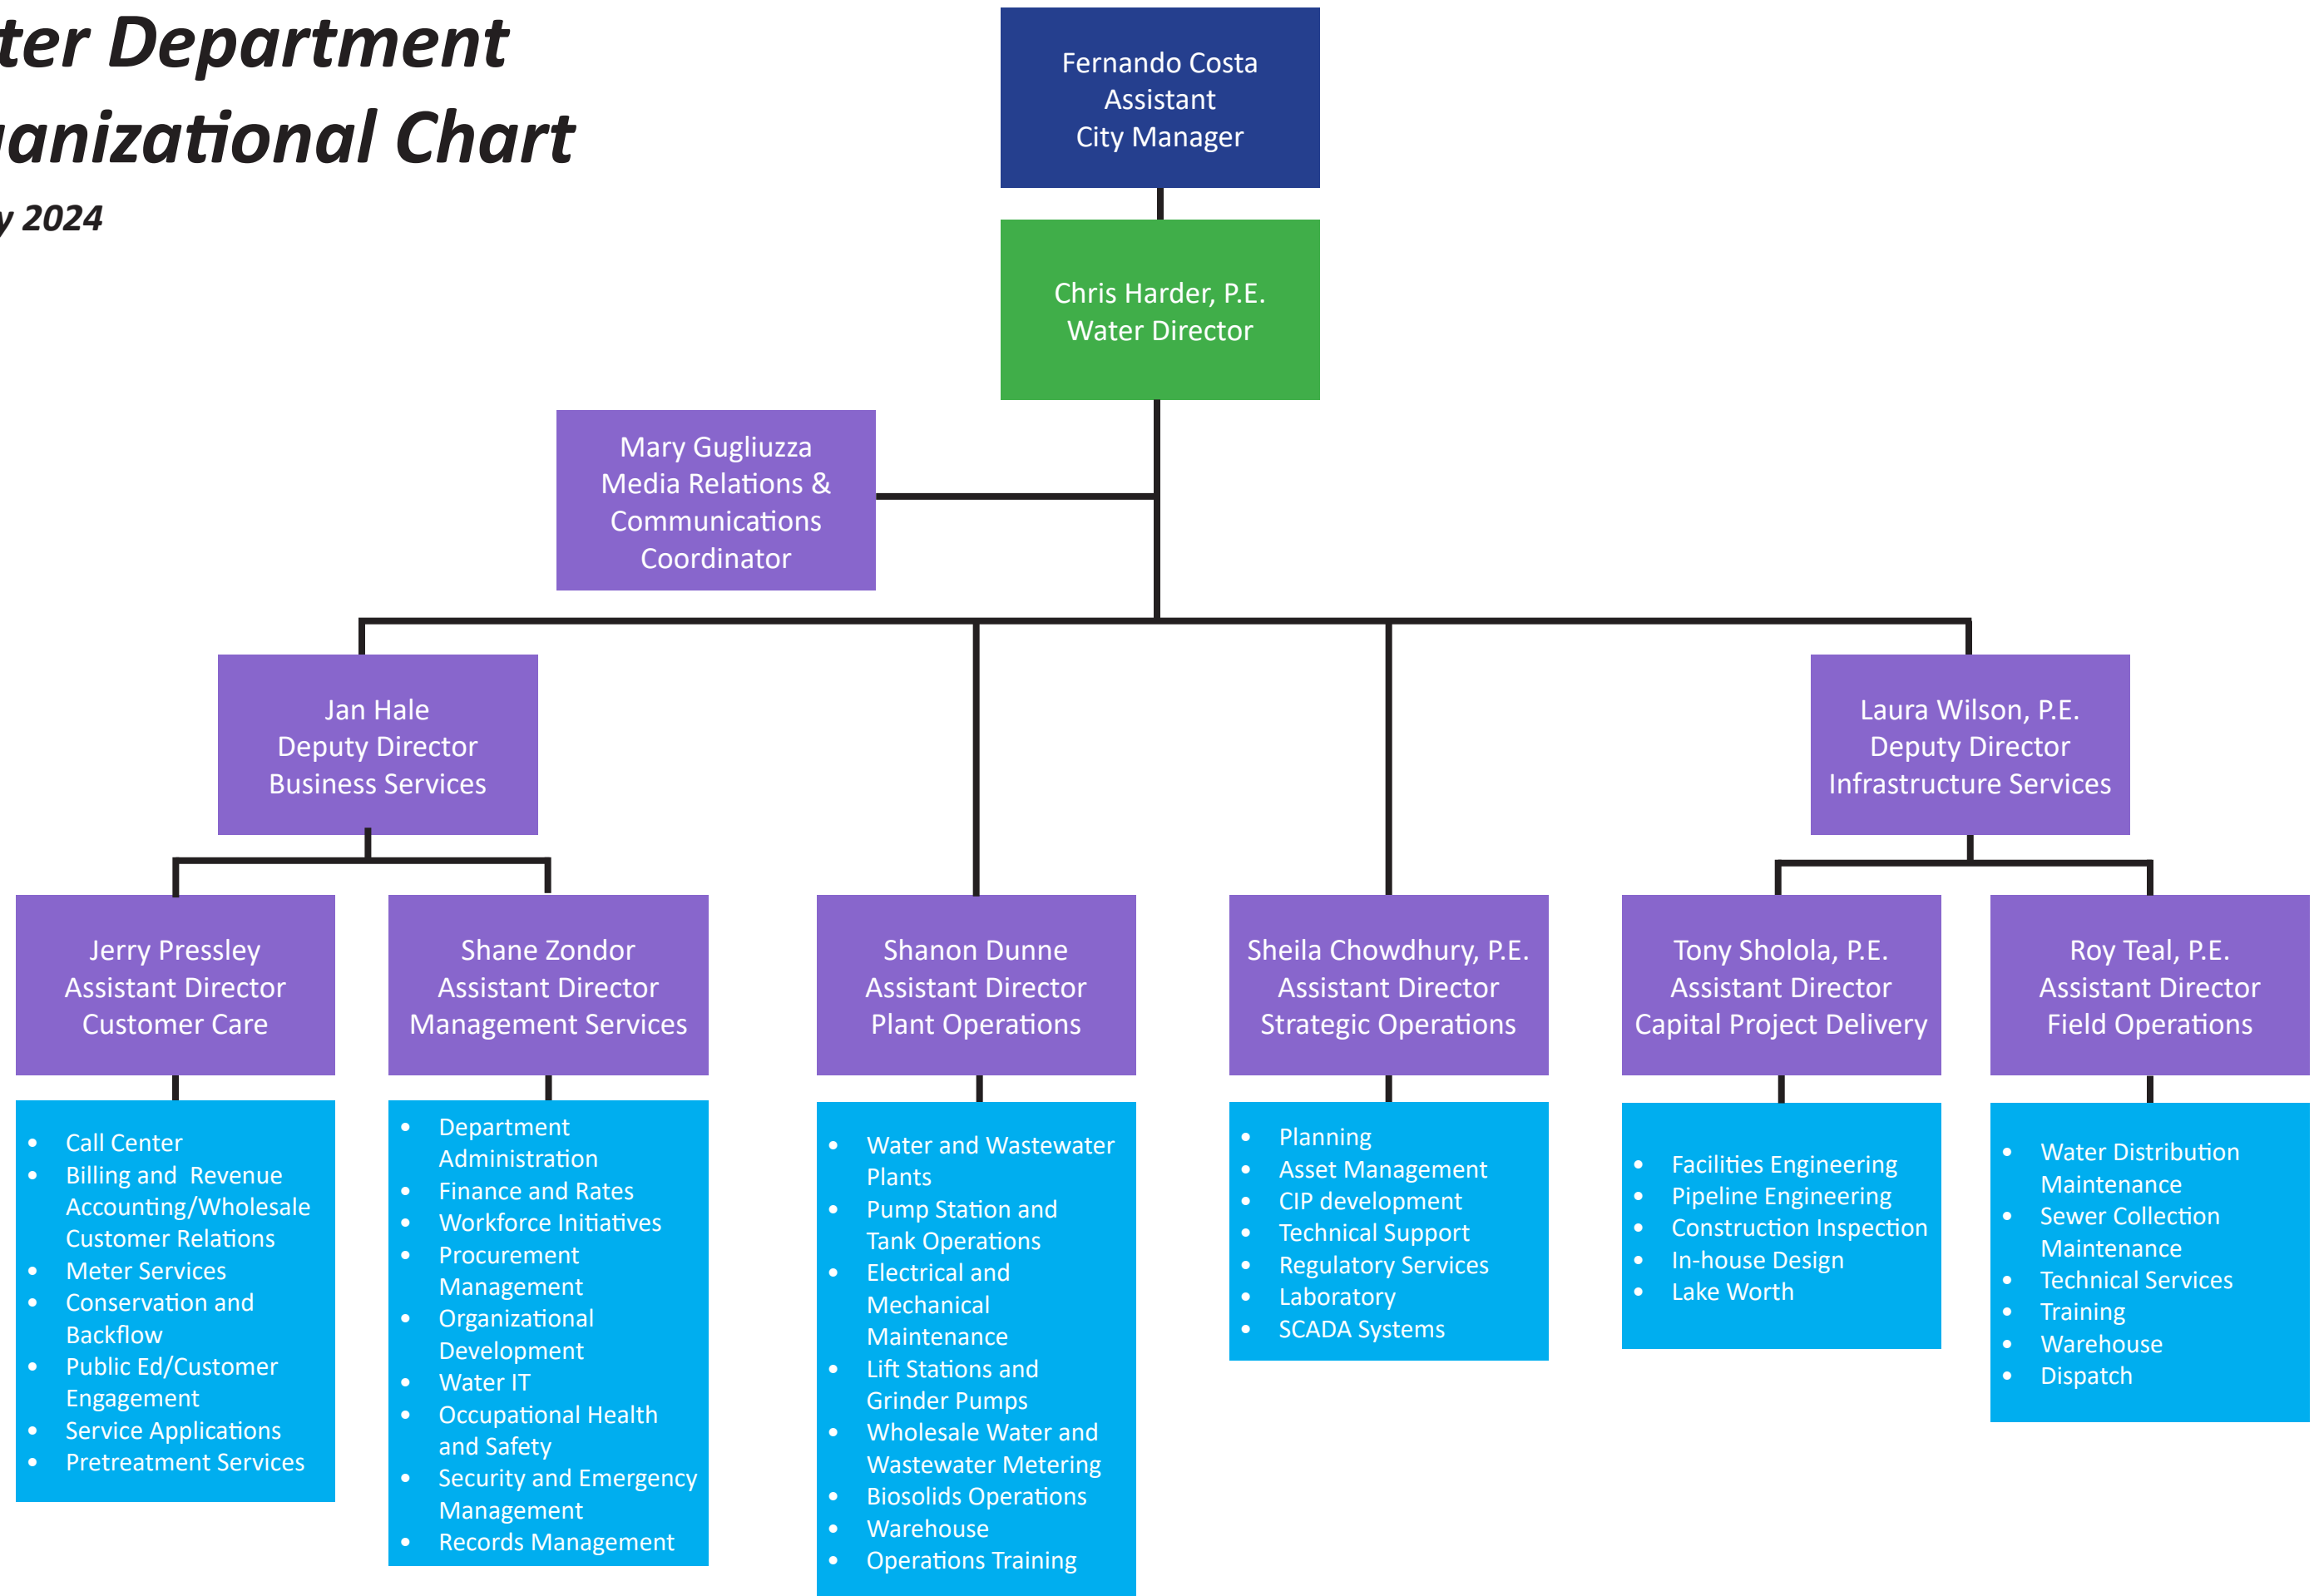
ter Department
anizational Chart
y 2024

Fernando Costa
Assistant
City Manager

Chris Harder, P.E.
Water Director

Mary Gugliuzza
Media Relations & Communications Coordinator

Jan Hale
Deputy Director
Business Services

Laura Wilson, P.E.
Deputy Director
Infrastructure Services

Jerry Pressley
Assistant Director
Customer Care

- Call Center
- Billing and Revenue Accounting/Wholesale Customer Relations
- Meter Services
- Conservation and Backflow
- Public Ed/Customer Engagement
- Service Applications
- Pretreatment Services

Shane Zondor
Assistant Director
Management Services

- Department Administration
- Finance and Rates
- Workforce Initiatives
- Procurement Management
- Organizational Development
- Water IT
- Occupational Health and Safety
- Security and Emergency Management
- Records Management

Shanon Dunne
Assistant Director
Plant Operations

- Water and Wastewater Plants
- Pump Station and Tank Operations
- Electrical and Mechanical Maintenance
- Lift Stations and Grinder Pumps
- Wholesale Water and Wastewater Metering
- Biosolids Operations
- Warehouse
- Operations Training

Sheila Chowdhury, P.E.
Assistant Director
Strategic Operations

- Planning
- Asset Management
- CIP development
- Technical Support
- Regulatory Services
- Laboratory
- SCADA Systems

Tony Sholola, P.E.
Assistant Director
Capital Project Delivery

- Facilities Engineering
- Pipeline Engineering
- Construction Inspection
- In-house Design
- Lake Worth

Roy Teal, P.E.
Assistant Director
Field Operations

- Water Distribution Maintenance
- Sewer Collection Maintenance
- Technical Services
- Training
- Warehouse
- Dispatch